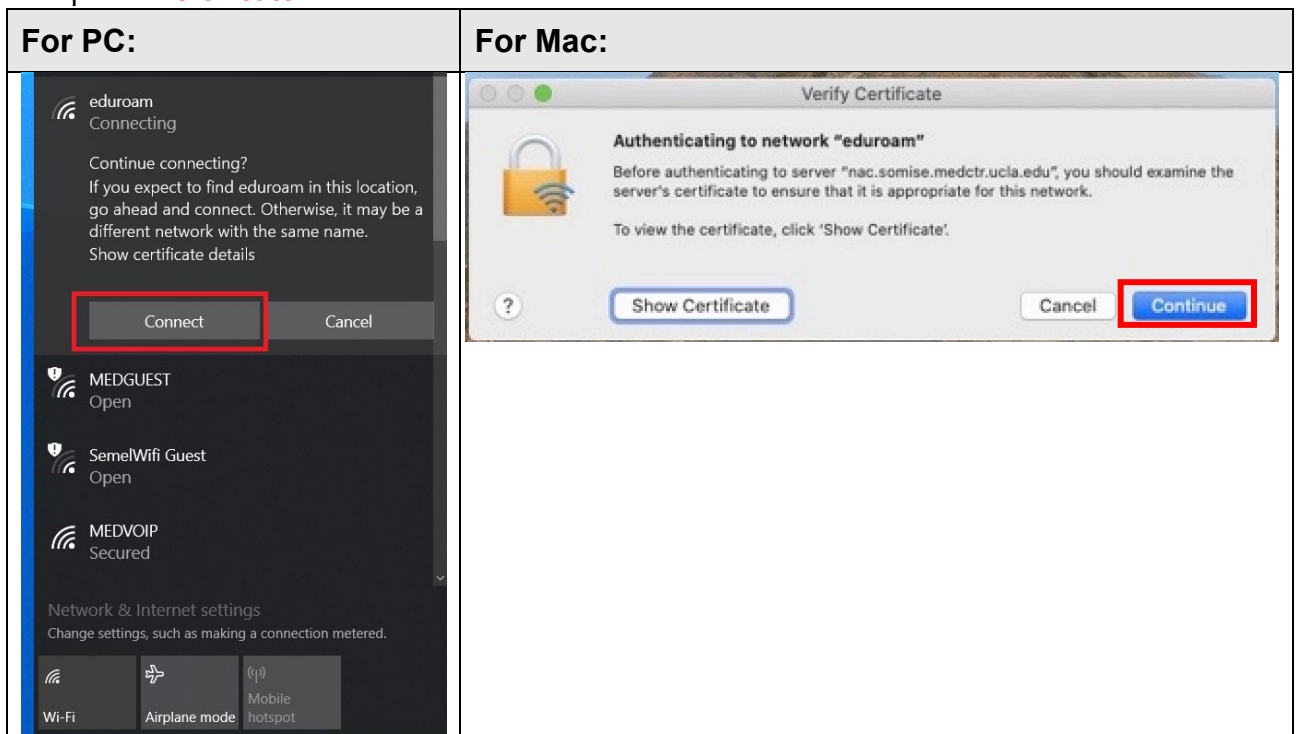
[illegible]

| For PC: | For Mac: |
|---|---|
| eduroam Connecting Continue connecting? If you expect to find eduroam in this location, go ahead and connect. Otherwise, it may be a different network with the same name. Show certificate details Connect Cancel MEDGUEST Open SemelWifi Guest Open MEDVOIP Secured Network & Internet settings Change settings, such as making a connection metered. Wi-Fi Airplane mode Mobile hotspot | Verify Certificate Authenticating to network "eduroam" Before authenticating to server "nac.somise.medctr.ucla.edu", you should examine the server's certificate to ensure that it is appropriate for this network. To view the certificate, click 'Show Certificate'. ? Show Certificate Cancel Continue |